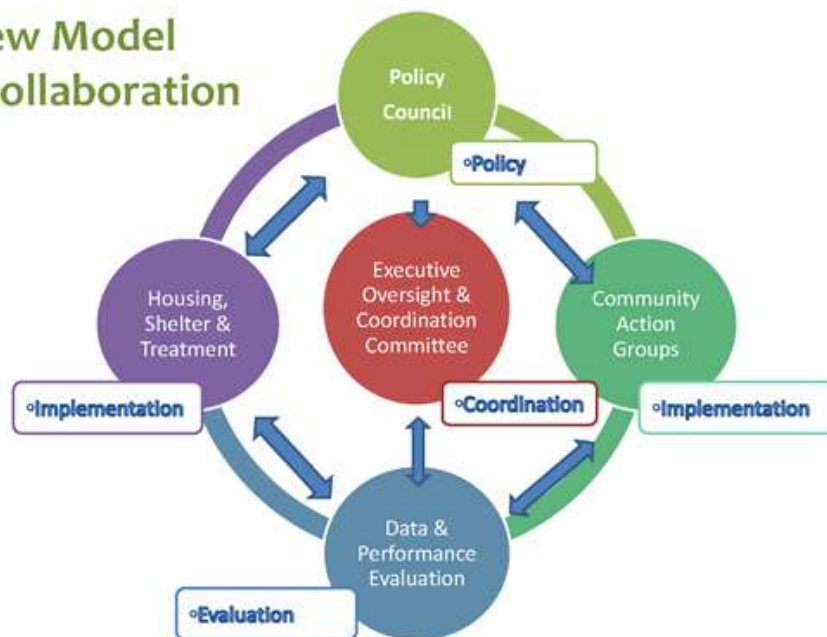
ew Model
ollaboration

Policy Council

◦Policy

Housing, Shelter & Treatment

Executive Oversight & Coordination Committee

Community Action Groups

◦Implementation

◦Coordination

◦Implementation

Data & Performance Evaluation

◦Evaluation